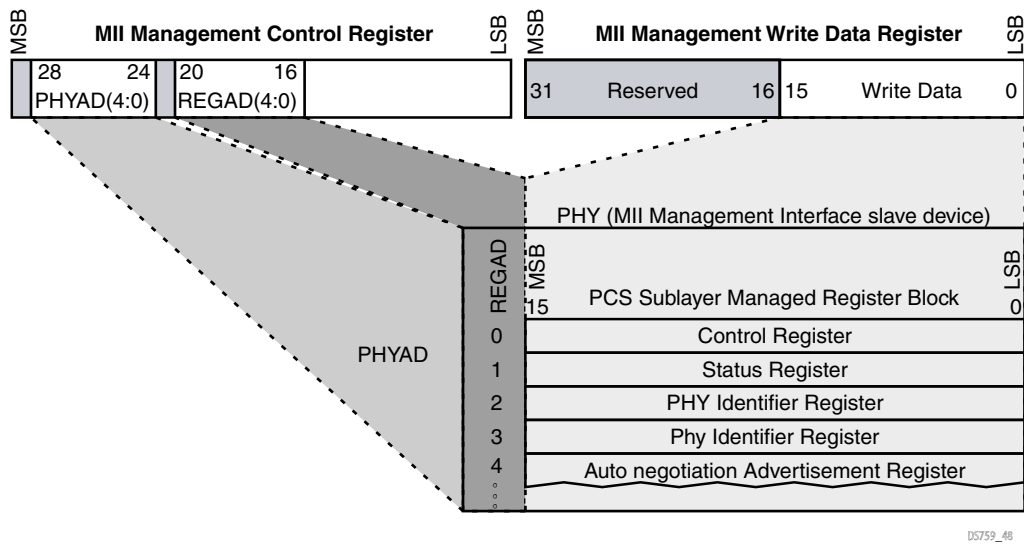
MSB MII Management Control Register LSB

28 24 PHYAD(4:0) 20 16 REGAD(4:0)

MSB MII Management Write Data Register LSB

31 Reserved 16 15 Write Data 0

PHY (MII Management Interface slave device)

REGAD

MSB 15 PCS Sublayer Managed Register Block LSB 0

PHYAD

0 Control Register
1 Status Register
2 PHY Identifier Register
3 Phy Identifier Register
4 Auto negotiation Advertisement Register

DS759_48